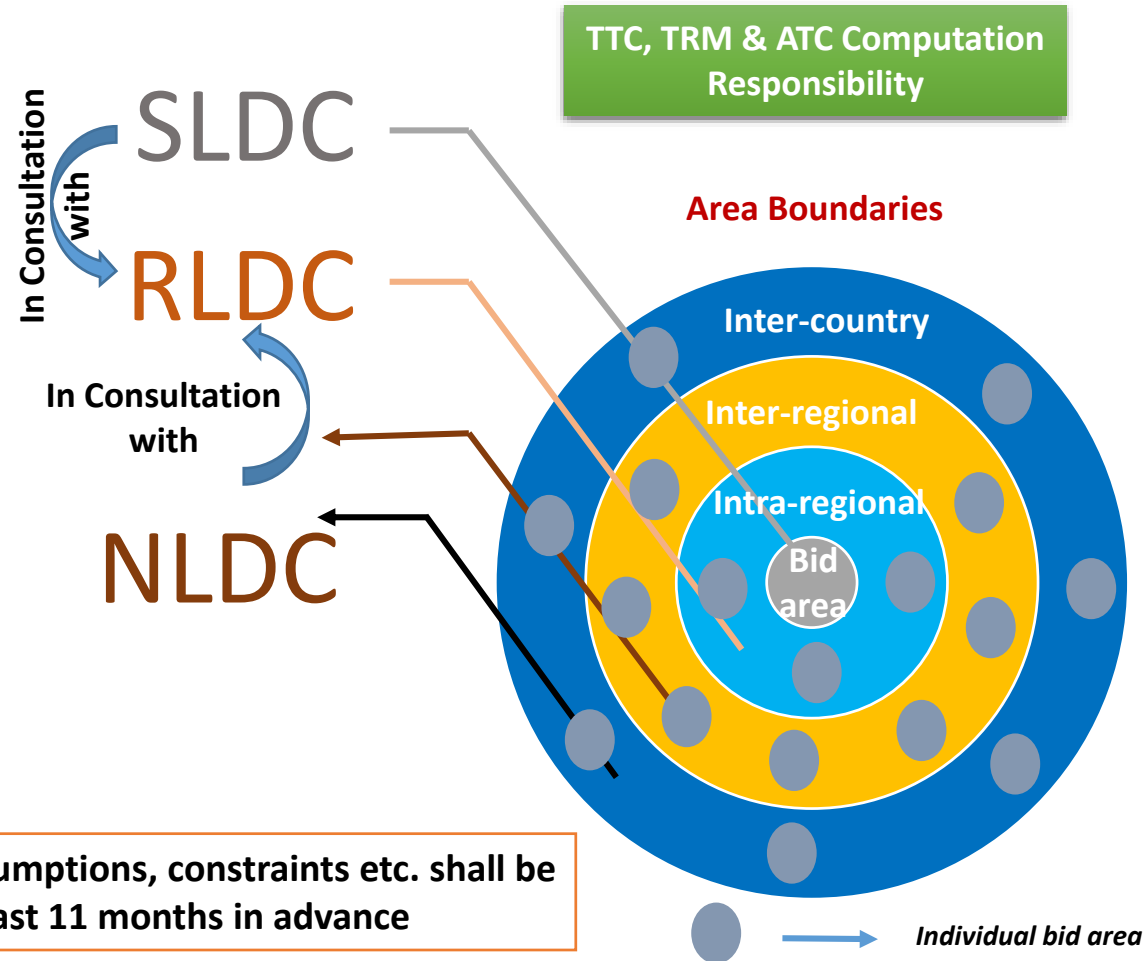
TTC, TRM & ATC Computation Responsibility

SLDC

In Consultation with

RLDC

In Consultation with

NLDC

Area Boundaries

Inter-country

Inter-regional

Intra-regional

Bid area

umptions, constraints etc. shall be ast 11 months in advance

Individual bid area